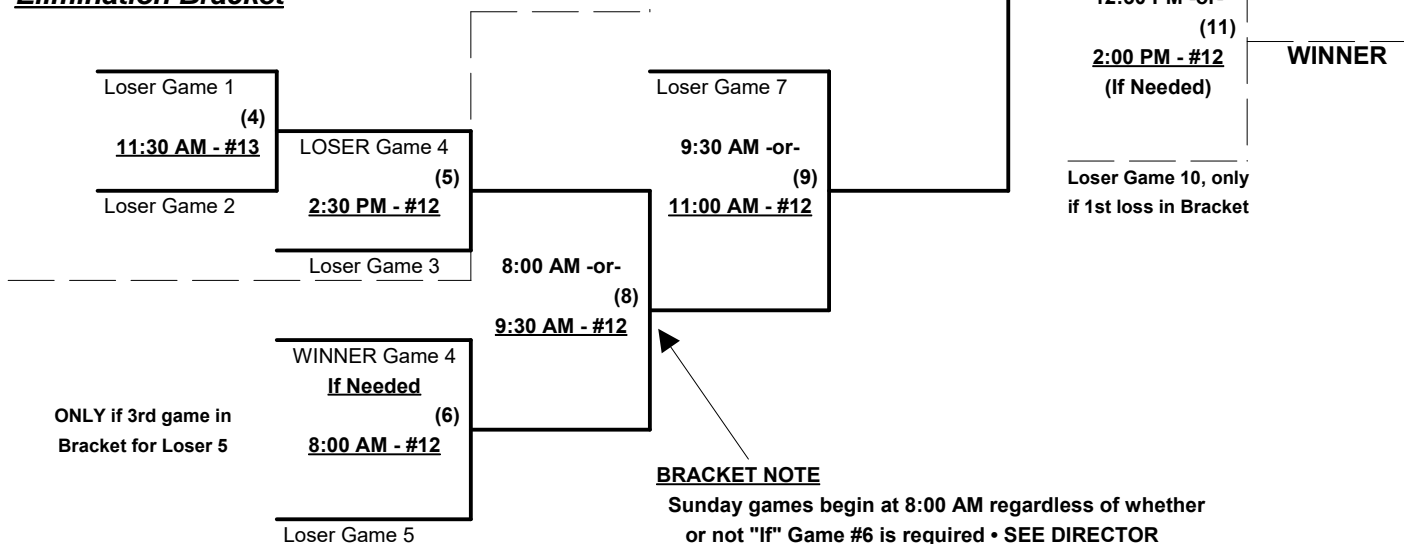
Elimination Bracket

Loser Game 1
(4)
11:30 AM - #13
Loser Game 2

LOSER Game 4
(5)
2:30 PM - #12
Loser Game 3

8:00 AM -or-
(8)
9:30 AM - #12

WINNER Game 4
If Needed
(6)
8:00 AM - #12
Loser Game 5

ONLY if 3rd game in Bracket for Loser 5

Loser Game 7
9:30 AM -or-
(9)
11:00 AM - #12

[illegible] PM -or-
(11)
2:00 PM - #12
(If Needed)

WINNER

Loser Game 10, only if 1st loss in Bracket

BRACKET NOTE
Sunday games begin at 8:00 AM regardless of whether or not "If" Game #6 is required • SEE DIRECTOR